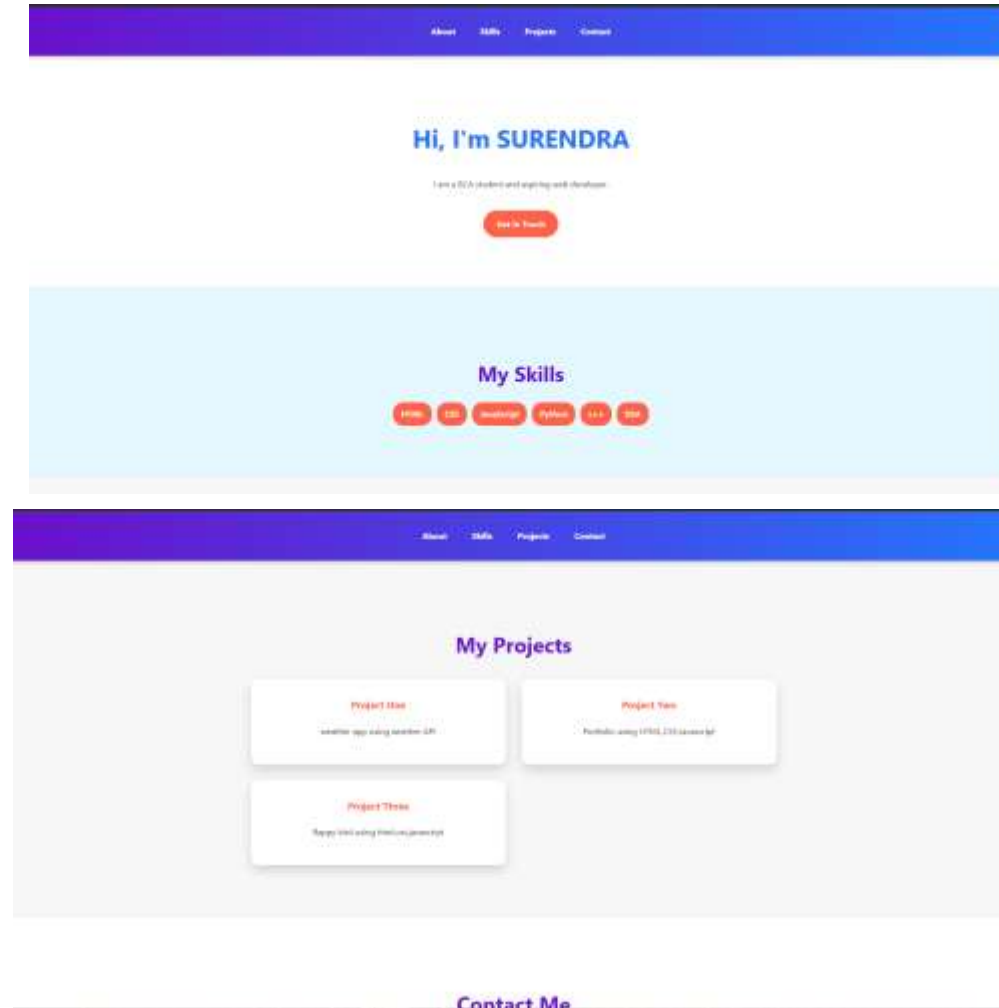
About Skills Projects Contact

Hi, I'm SURENDRA

I am a BCA student and aspiring web developer.

Get In Touch

My Skills

HTML CSS JavaScript Python C++ SQL

About Skills Projects Contact

My Projects

Project One

weather app using weather API

Project Two

Portfolio using HTML CSS javascript

Project Three

flappy bird using html css javascript

Contact Me